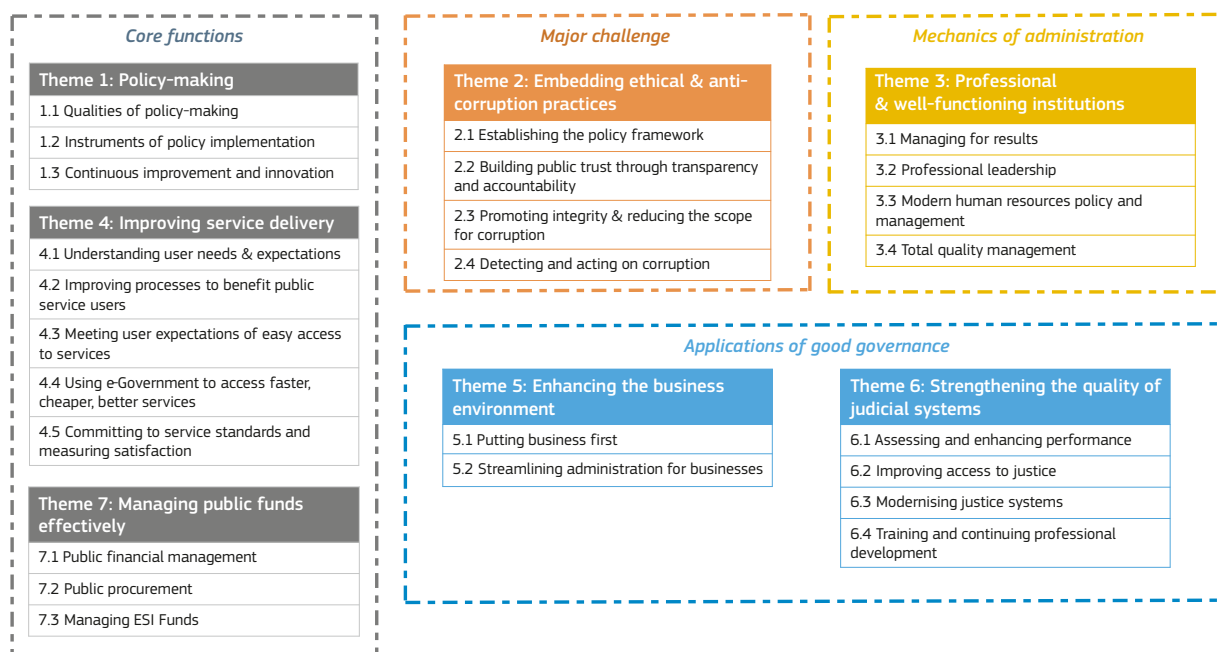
Core functions

Theme 1: Policy-making

1.1 Qualities of policy-making

1.2 Instruments of policy implementation

1.3 Continuous improvement and innovation

Theme 4: Improving service delivery

4.1 Understanding user needs & expectations

4.2 Improving processes to benefit public service users

4.3 Meeting user expectations of easy access to services

4.4 Using e-Government to access faster, cheaper, better services

4.5 Committing to service standards and measuring satisfaction

Theme 7: Managing public funds effectively

7.1 Public financial management

7.2 Public procurement

7.3 Managing ESI Funds

Major challenge

Theme 2: Embedding ethical & anti-corruption practices

2.1 Establishing the policy framework

2.2 Building public trust through transparency and accountability

2.3 Promoting integrity & reducing the scope for corruption

2.4 Detecting and acting on corruption

Mechanics of administration

Theme 3: Professional & well-functioning institutions

3.1 Managing for results

3.2 Professional leadership

3.3 Modern human resources policy and management

3.4 Total quality management

Applications of good governance

Theme 5: Enhancing the business environment

5.1 Putting business first

5.2 Streamlining administration for businesses

Theme 6: Strengthening the quality of judicial systems

6.1 Assessing and enhancing performance

6.2 Improving access to justice

6.3 Modernising justice systems

6.4 Training and continuing professional development